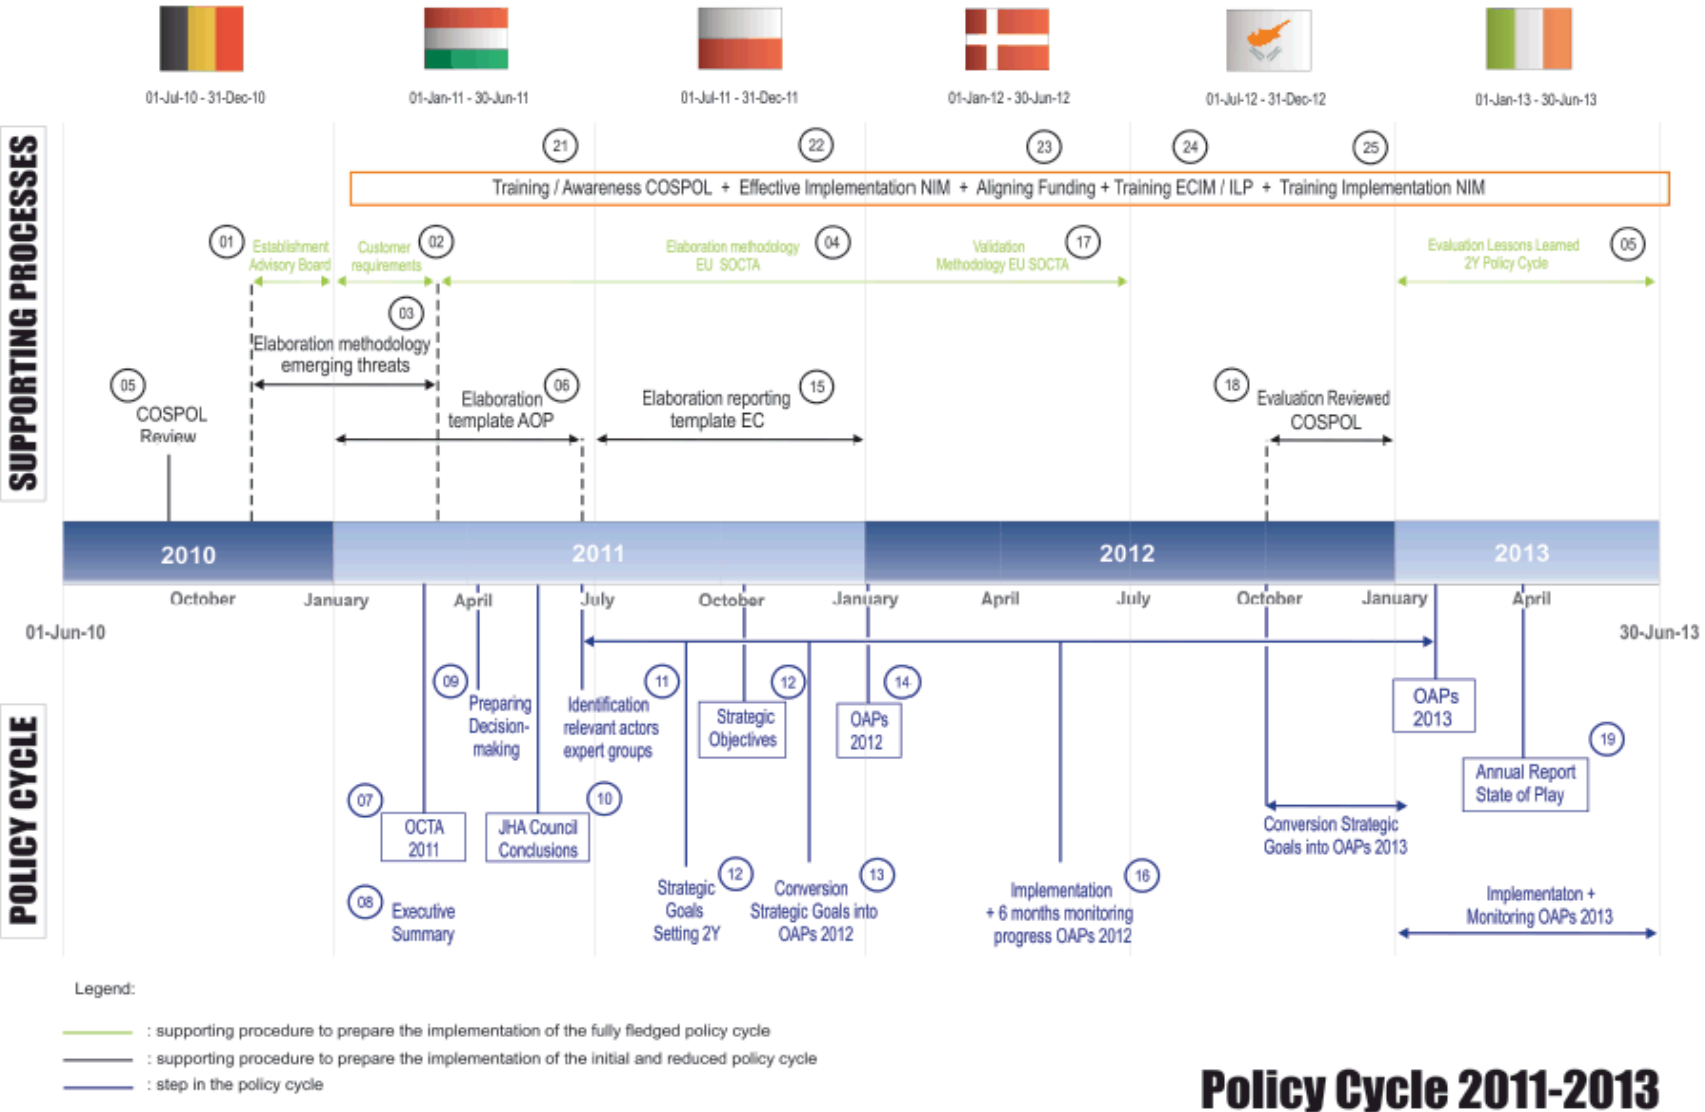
01-Jul-10 - 31-Dec-10

01-Jan-11 - 30-Jun-11

01-Jul-11 - 31-Dec-11

01-Jan-12 - 30-Jun-12

01-Jul-12 - 31-Dec-12

01-Jan-13 - 30-Jun-13

SUPPORTING PROCESSES

21 22 23 24 25

Training / Awareness COSPOL + Effective Implementation NIM + Aligning Funding + Training ECIM / ILP + Training Implementation NIM

01 Establishment Advisory Board

Customer requirements 02

Elaboration methodology EU SOCTA 04

Validation Methodology EU SOCTA 17

Evaluation Lessons Learned 2Y Policy Cycle 05

03 Elaboration methodology emerging threats

05 COSPOL Review

Elaboration template AOP 06

Elaboration reporting template EC 15

18 Evaluation Reviewed COSPOL

2010 2011 2012 2013

October January April July October January April July October January April

01-Jun-10

30-Jun-13

POLICY CYCLE

09 Preparing Decision-making

11 Identification relevant actors expert groups

12 Strategic Objectives

14 OAPs 2012

OAPs 2013

19 Annual Report State of Play

07 OCTA 2011

JHA Council Conclusions 10

Conversion Strategic Goals into OAPs 2013

08 Executive Summary

Strategic Goals Setting 2Y 12

Conversion Strategic Goals into OAPs 2012 13

Implementation + 6 months monitoring progress OAPs 2012 16

Implementaton + Monitoring OAPs 2013

Legend:

: supporting procedure to prepare the implementation of the fully fledged policy cycle

: supporting procedure to prepare the implementation of the initial and reduced policy cycle

: step in the policy cycle

Policy Cycle 2011-2013